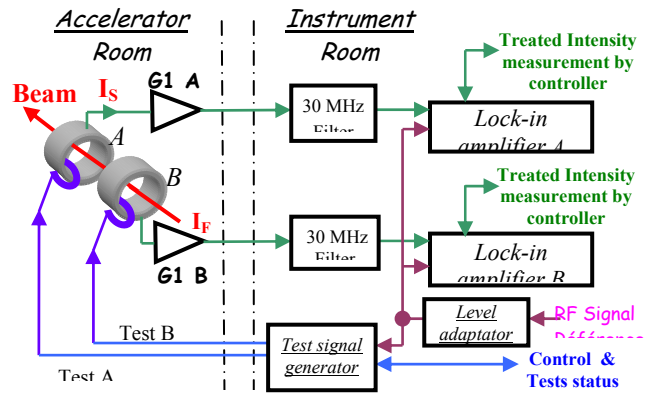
Accelerator Room

Instrument Room

Treated Intensity measurement by controller

Beam

$I_S$

G1 A

A

B

30 MHz Filter

Lock-in amplifier A

Treated Intensity measurement by controller

$I_F$

30 MHz Filter

Lock-in amplifier B

G1 B

Level adaptator

RF Signal Référence

Test B

Test signal generator

Test A

Control & Tests status